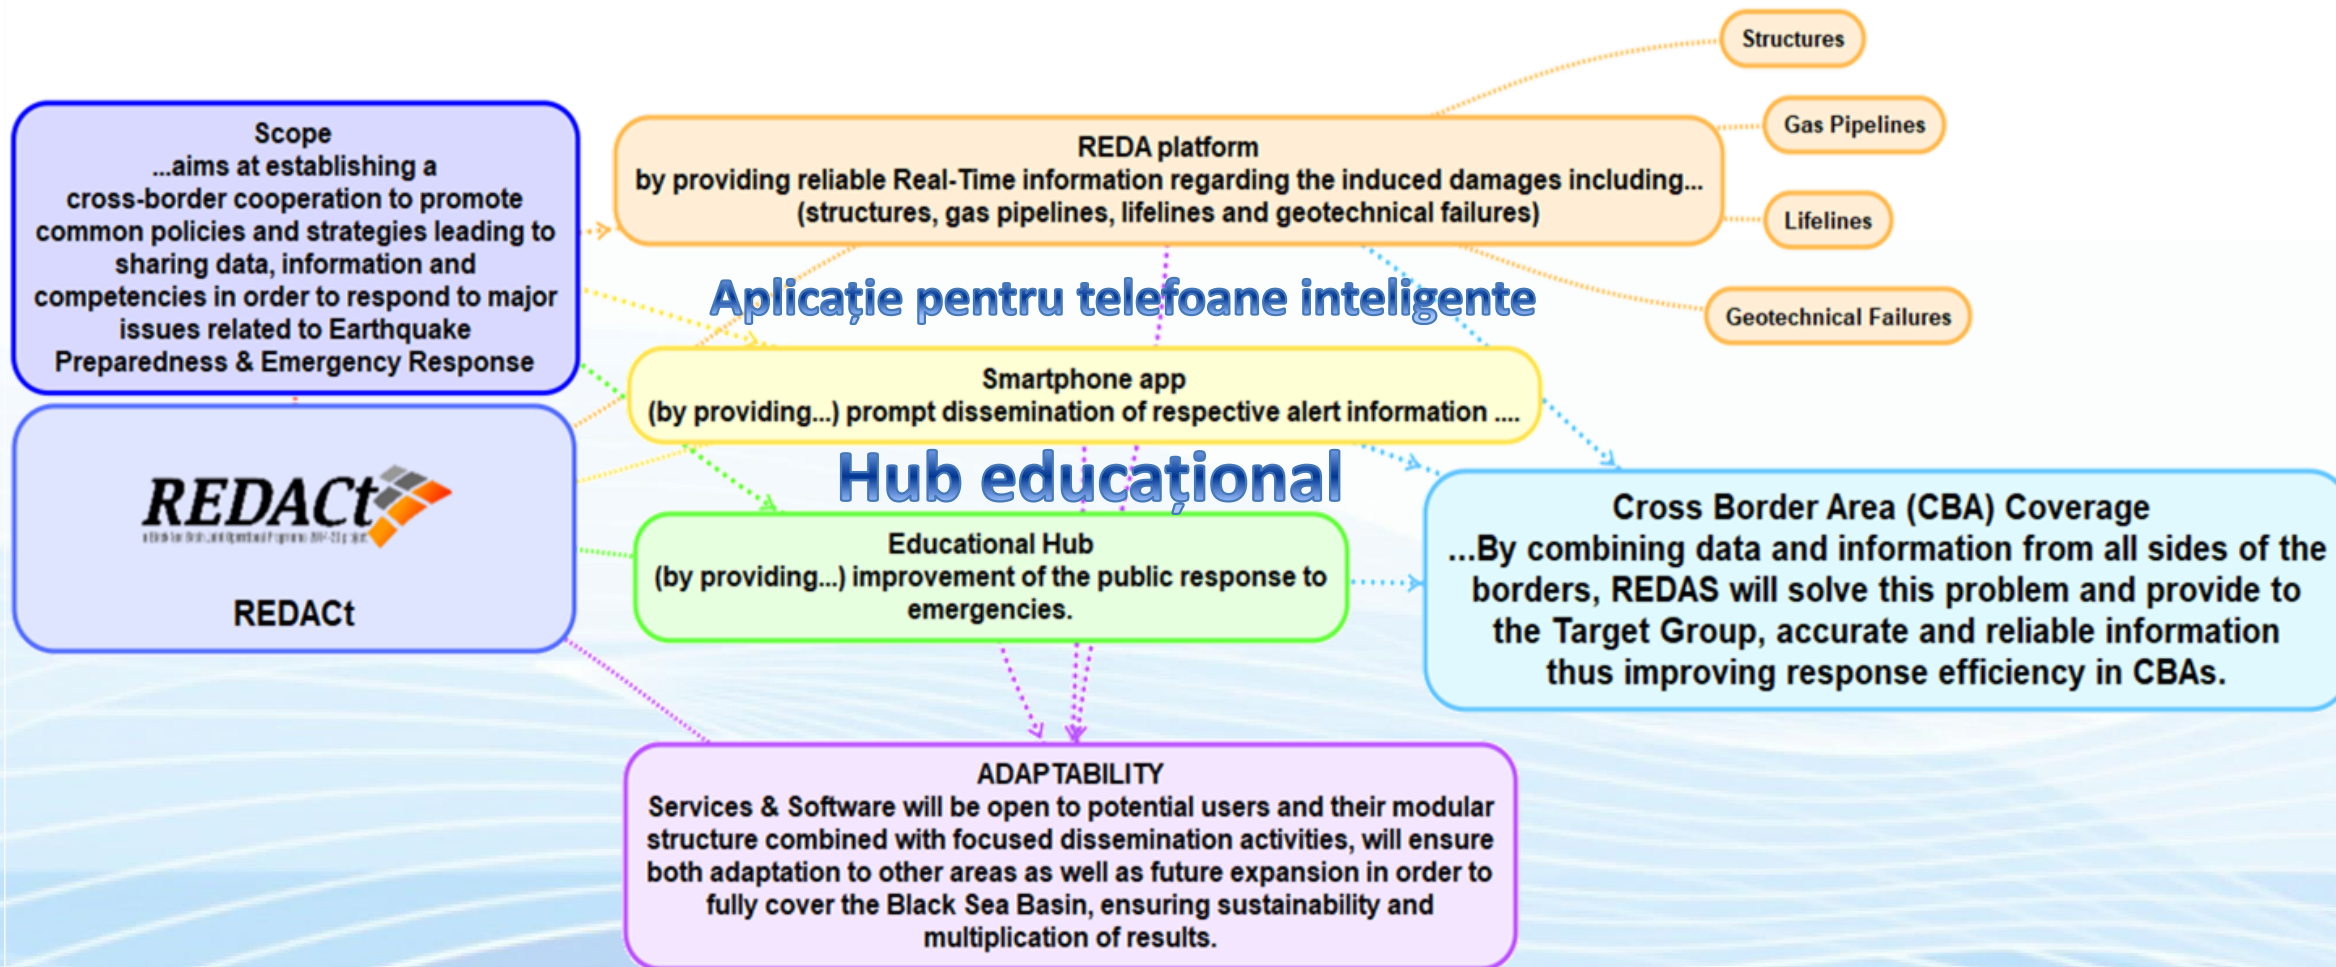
Structures

Gas Pipelines

Lifelines

Geotechnical Failures

Scope
...aims at establishing a cross-border cooperation to promote common policies and strategies leading to sharing data, information and competencies in order to respond to major issues related to Earthquake Preparedness & Emergency Response

REDA platform
by providing reliable Real-Time information regarding the induced damages including... (structures, gas pipelines, lifelines and geotechnical failures)

Aplicație pentru telefoane inteligente

Smartphone app
(by providing...) prompt dissemination of respective alert information ....

Hub educațional

REDACt

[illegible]

REDACt

Educational Hub
(by providing...) improvement of the public response to emergencies.

Cross Border Area (CBA) Coverage
...By combining data and information from all sides of the borders, REDAS will solve this problem and provide to the Target Group, accurate and reliable information thus improving response efficiency in CBAs.

ADAPTABILITY
Services & Software will be open to potential users and their modular structure combined with focused dissemination activities, will ensure both adaptation to other areas as well as future expansion in order to fully cover the Black Sea Basin, ensuring sustainability and multiplication of results.